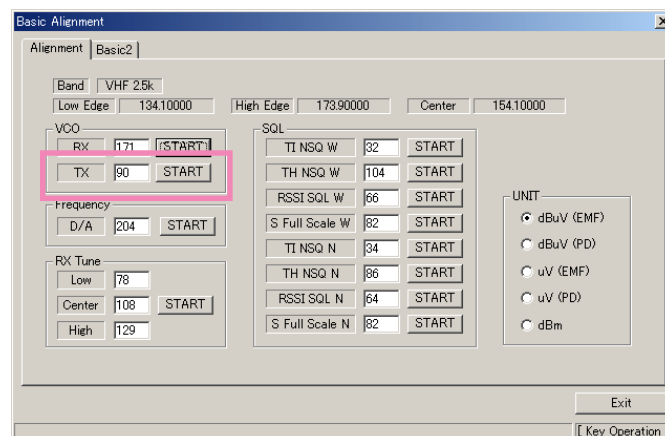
Basic Alignment

Alignment | Basic2

Band | VHF 2.5k
Low Edge | 134.10000 | High Edge | 173.90000 | Center | 154.10000

VCO
RX | 171 | START
TX | 90 | START

Frequency
D/A | 204 | START

RX Tune
Low | 78
Center | 108 | START
High | 129

SQL
TI NSQ W | 32 | START
TH NSQ W | 104 | START
RSSI SQL W | 66 | START
S Full Scale W | 82 | START
TI NSQ N | 34 | START
TH NSQ N | 86 | START
RSSI SQL N | 64 | START
S Full Scale N | 82 | START

UNIT
dBuV (EMF)
dBuV (PD)
uV (EMF)
uV (PD)
dBm

Exit

[ Key Operation